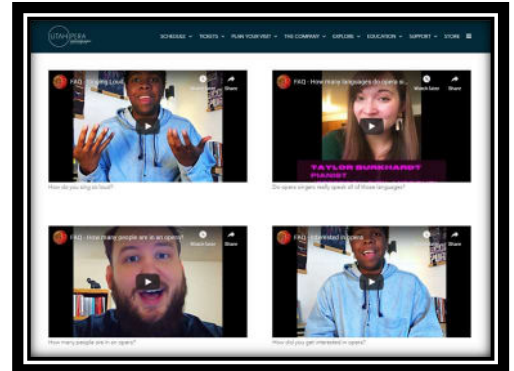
UTAH OPERA

SCHEDULE TICKETS PLAN YOUR VISIT THE COMPANY EXPLORE EDUCATION SUPPORT STORE

FAQ - Singing Loud

Share

How do you sing so loud?

FAQ - How many languages do opera si...

Watch later

Share

TAYLOR BURKHARDT

PIANIST

Do opera singers really speak all of those languages?

FAQ - How many people are in an opera?

Watch later

Share

How many people are in an opera?

FAQ - Interested in opera

Share

How did you get interested in opera?